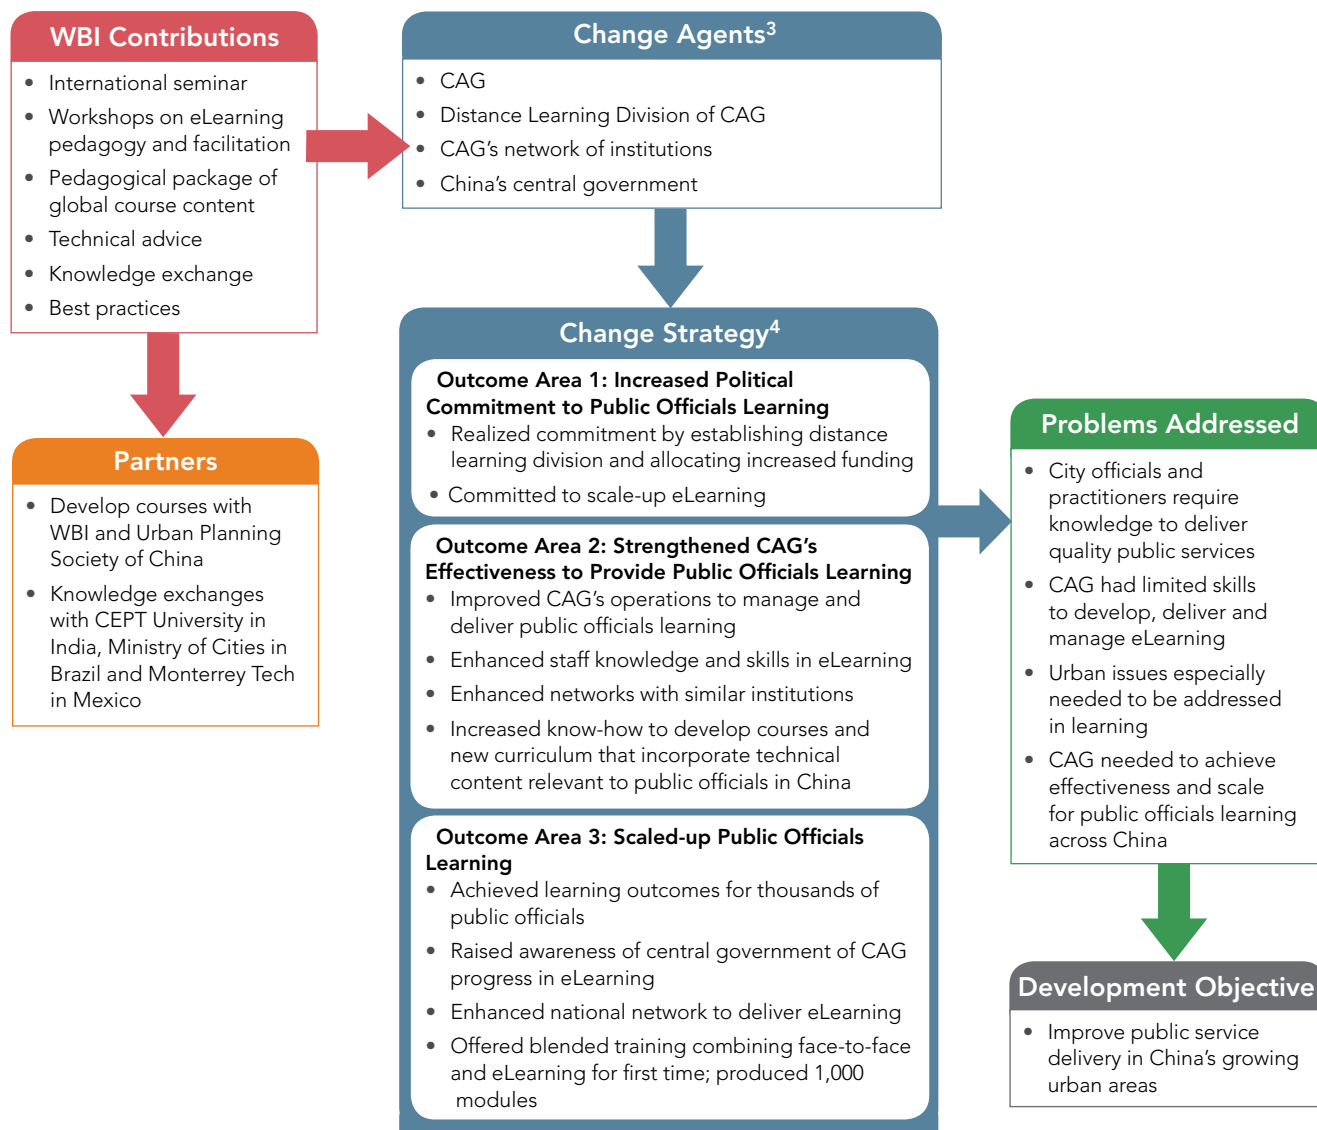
WBI Contributions

- International seminar
- Workshops on eLearning pedagogy and facilitation
- Pedagogical package of global course content
- Technical advice
- Knowledge exchange
- Best practices

Partners

- Develop courses with WBI and Urban Planning Society of China
- Knowledge exchanges with CEPT University in India, Ministry of Cities in Brazil and Monterrey Tech in Mexico

Change Agents$^3$

- CAG
- Distance Learning Division of CAG
- CAG's network of institutions
- China's central government

Change Strategy$^4$

Outcome Area 1: Increased Political Commitment to Public Officials Learning

- Realized commitment by establishing distance learning division and allocating increased funding
- Committed to scale-up eLearning

Outcome Area 2: Strengthened CAG's Effectiveness to Provide Public Officials Learning

- Improved CAG's operations to manage and deliver public officials learning
- Enhanced staff knowledge and skills in eLearning
- Enhanced networks with similar institutions
- Increased know-how to develop courses and new curriculum that incorporate technical content relevant to public officials in China

Outcome Area 3: Scaled-up Public Officials Learning

- Achieved learning outcomes for thousands of public officials
- Raised awareness of central government of CAG progress in eLearning
- Enhanced national network to deliver eLearning
- Offered blended training combining face-to-face and eLearning for first time; produced 1,000 modules

Problems Addressed

- City officials and practitioners require knowledge to deliver quality public services
- CAG had limited skills to develop, deliver and manage eLearning
- Urban issues especially needed to be addressed in learning
- CAG needed to achieve effectiveness and scale for public officials learning across China

Development Objective

- Improve public service delivery in China's growing urban areas